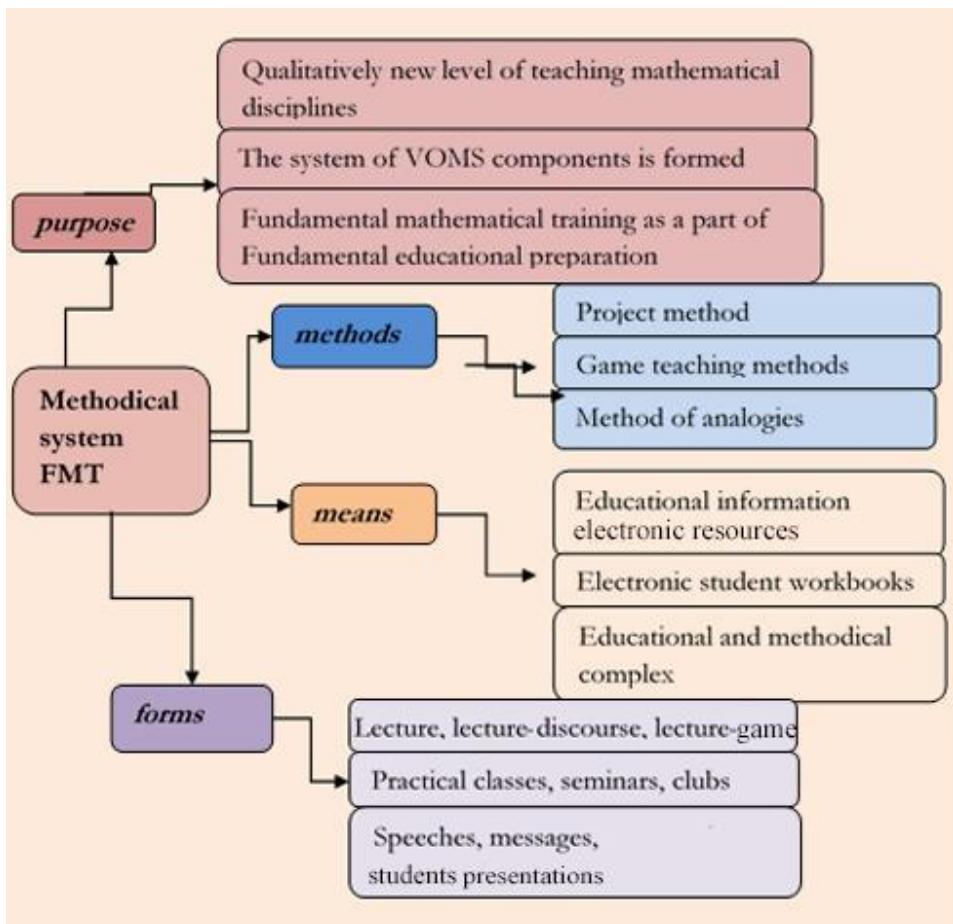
Qualitatively new level of teaching mathematical disciplines

The system of VOMS components is formed

Fundamental mathematical training as a part of Fundamental educational preparation

purpose

Methodical system FMT

methods

Project method

Game teaching methods

Method of analogies

means

Educational information electronic resources

Electronic student workbooks

Educational and methodical complex

forms

Lecture, lecture-discourse, lecture-game

Practical classes, seminars, clubs

Speeches, messages, students presentations